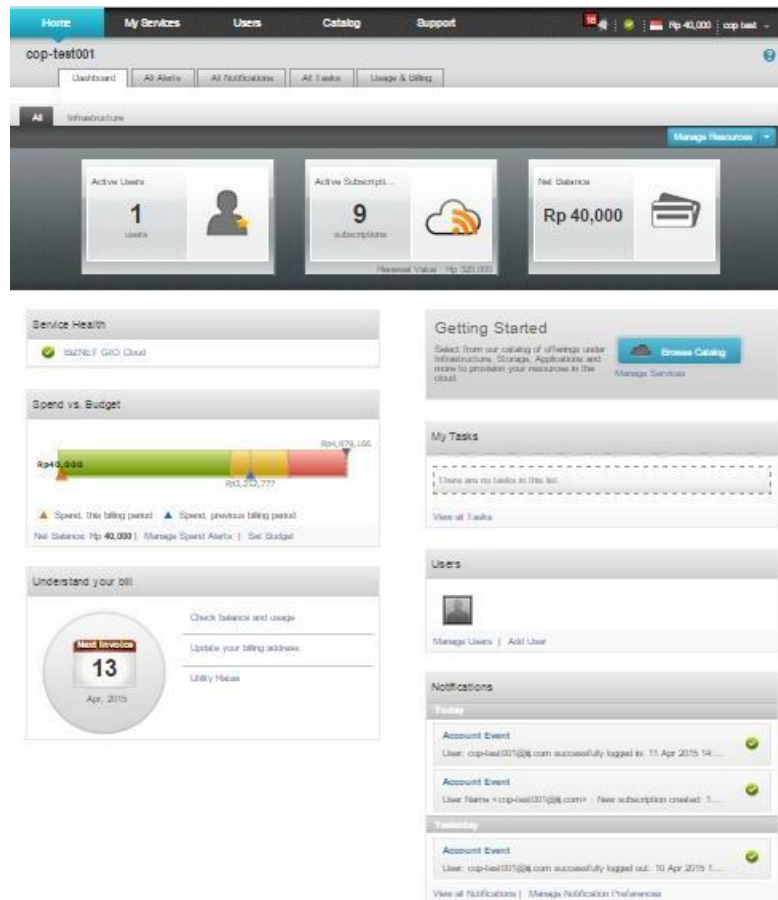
Home My Services Users Catalog Support

16 | Rp 40,000 | cop test

cop-test001

Dashboard | All Alerts | All Notifications | All Tasks | Usage & Billing

All | Infrastructure

Manage Resources

Active Users
1
users

Active Subscripti...
9
subscriptions
Renewal Value : Rp 320,000

Net Balance
Rp 40,000

Service Health

BIZNET GIO Cloud

Spend vs. Budget

Rp4,879,166
Rp40,000
Rp3,232,777

Spend, this billing period ▲ Spend, previous billing period

Net Balance: Rp 40,000 | Manage Spend Alerts | Set Budget

Understand your bill

Next Invoice
13
Apr, 2015

Check balance and usage

Update your billing address

Utility Rates

Getting Started

Select from our catalog of offerings under Infrastructure, Storage, Applications and more to provision your resources in the cloud.

Browse Catalog

Manage Services

My Tasks

There are no tasks in this list.

View all Tasks

Users

Manage Users | Add User

Notifications

Today

Account Event
User: cop-test001@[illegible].com successfully logged in: 11 Apr 2015 14:...

Account Event
User Name <cop-test001@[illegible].com> : New subscription created: 1...

Yesterday

Account Event
User: cop-test001@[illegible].com successfully logged out: 10 Apr 2015 1...

View all Notifications | Manage Notification Preferences